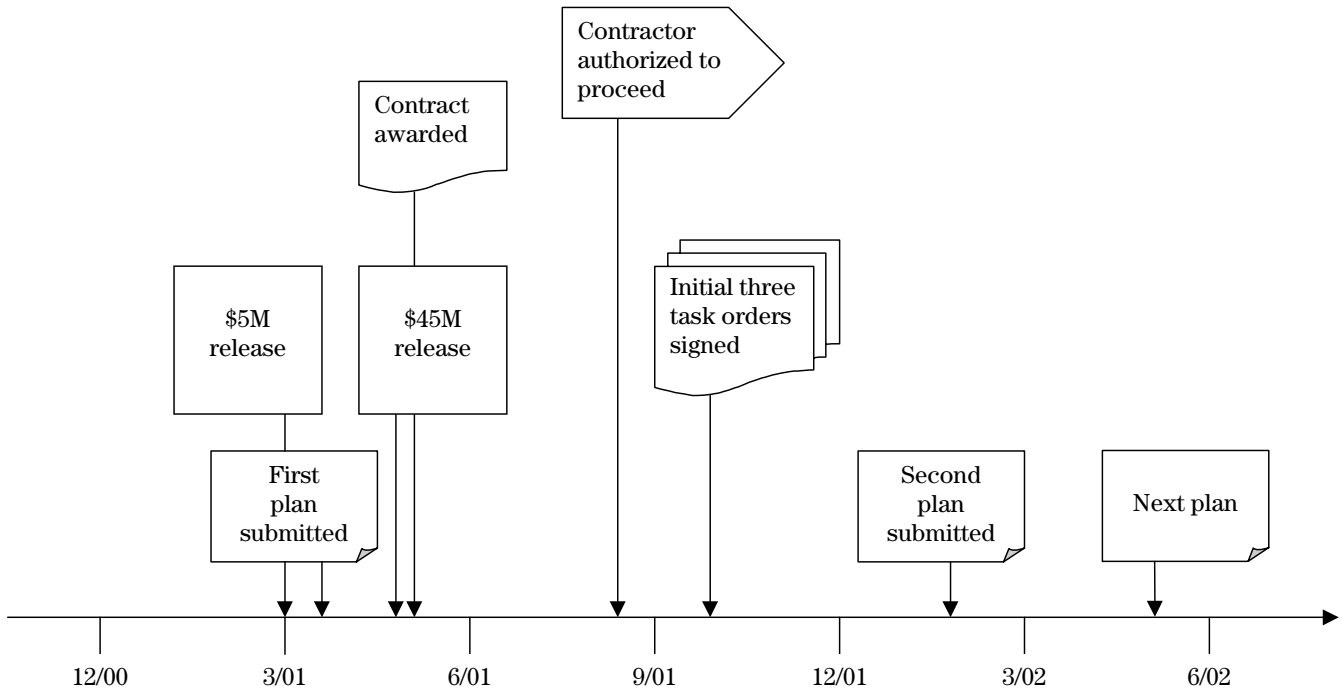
Contractor authorized to proceed

Contract awarded

$5M release

$45M release

Initial three task orders signed

First plan submitted

Second plan submitted

Next plan

12/00

3/01

6/01

9/01

12/01

3/02

6/02